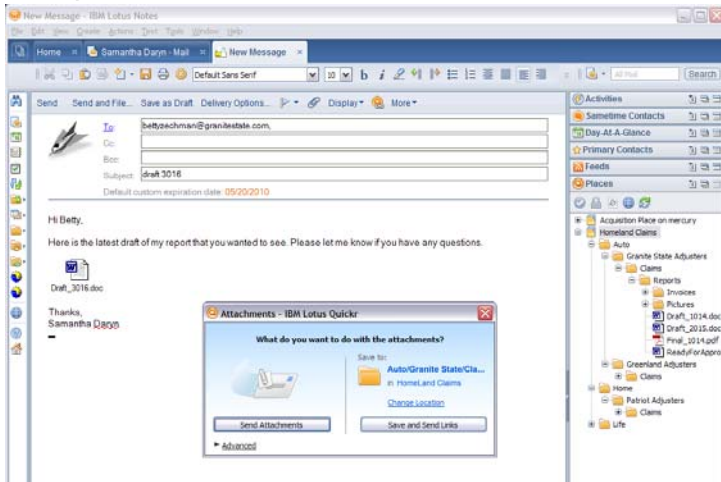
New Message - IBM Lotus Notes

File Edit View Create Actions Text Tools Window Help

Home | Samantha Daryn - Mail | New Message

Default Sans Serif | 10 | b i

All Mail | Search

Send | Send and File... | Save as Draft | Delivery Options... | Display | More

To: bettyzechman@granitestate.com,
Cc:
Bcc:
Subject: draft 3016

Default custom expiration date: 05/20/2010

Hi Betty,

Here is the latest draft of my report that you wanted to see. Please let me know if you have any questions.

Draft_3016.doc

Thanks,
Samantha Daryn

Attachments - IBM Lotus Quickr

What do you want to do with the attachments?

Save to:
Auto/Granite State/Cla...
in HomeLand Claims

Change Location

Send Attachments | Save and Send Links

Advanced

Activities
Sametime Contacts
Day-At-A-Glance
Primary Contacts
Feeds
Places

Acquisition Place on mercury
Homeland Claims
Auto
Granite State Adjusters
Claims
Reports
Invoices
Pictures
Draft_1014.doc
Draft_2015.doc
Final_1014.pdf
ReadyForAppro
Greenland Adjusters
Claims
Home
Patriot Adjusters
Claims
Life